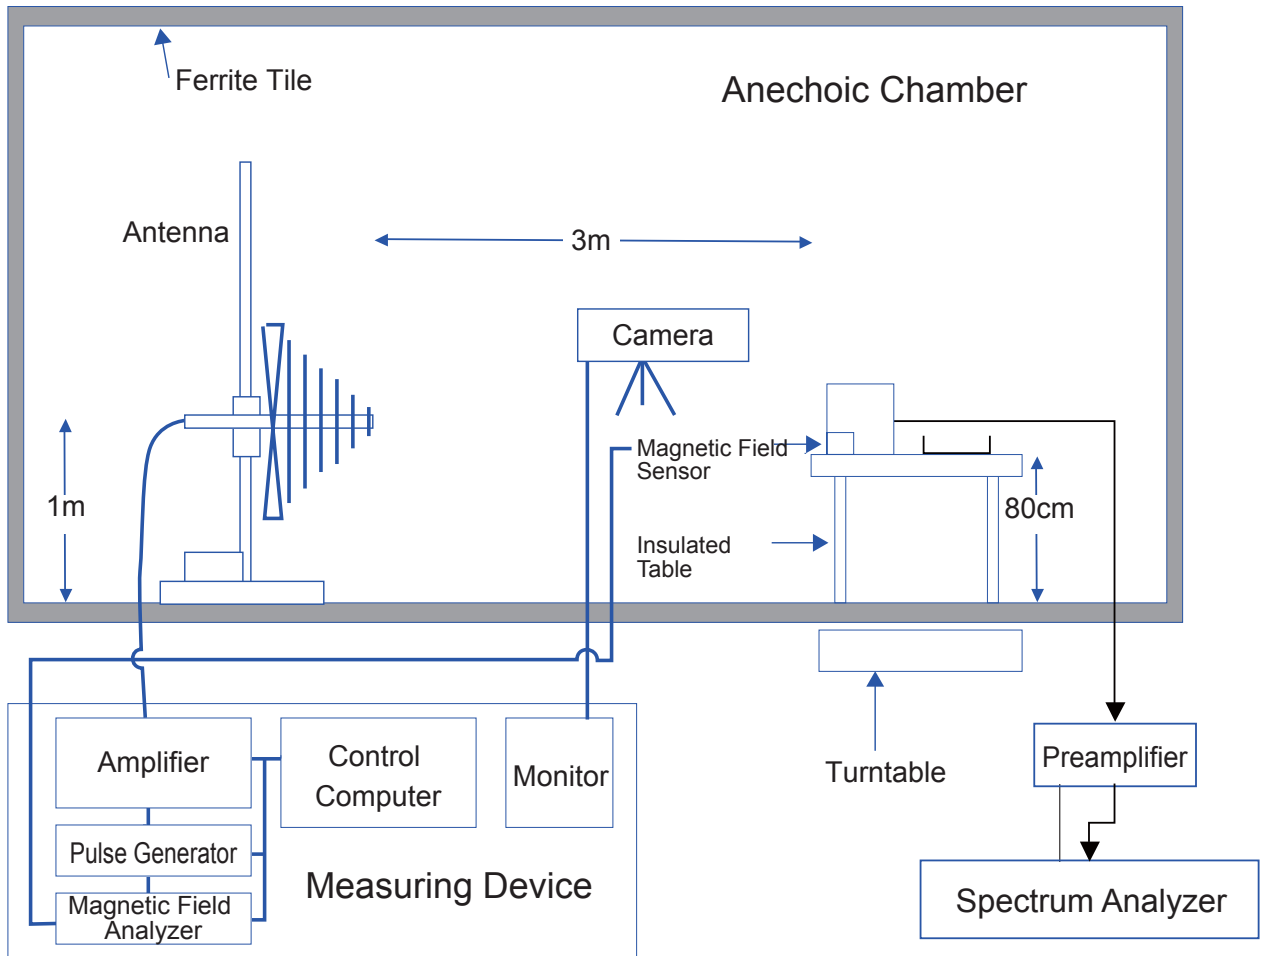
Ferrite Tile

Anechoic Chamber

Antenna

3m

Camera

Magnetic Field Sensor

1m

Insulated Table

80cm

Amplifier

Control Computer

Monitor

Turntable

Preamplifier

Pulse Generator

Magnetic Field Analyzer

Measuring Device

Spectrum Analyzer